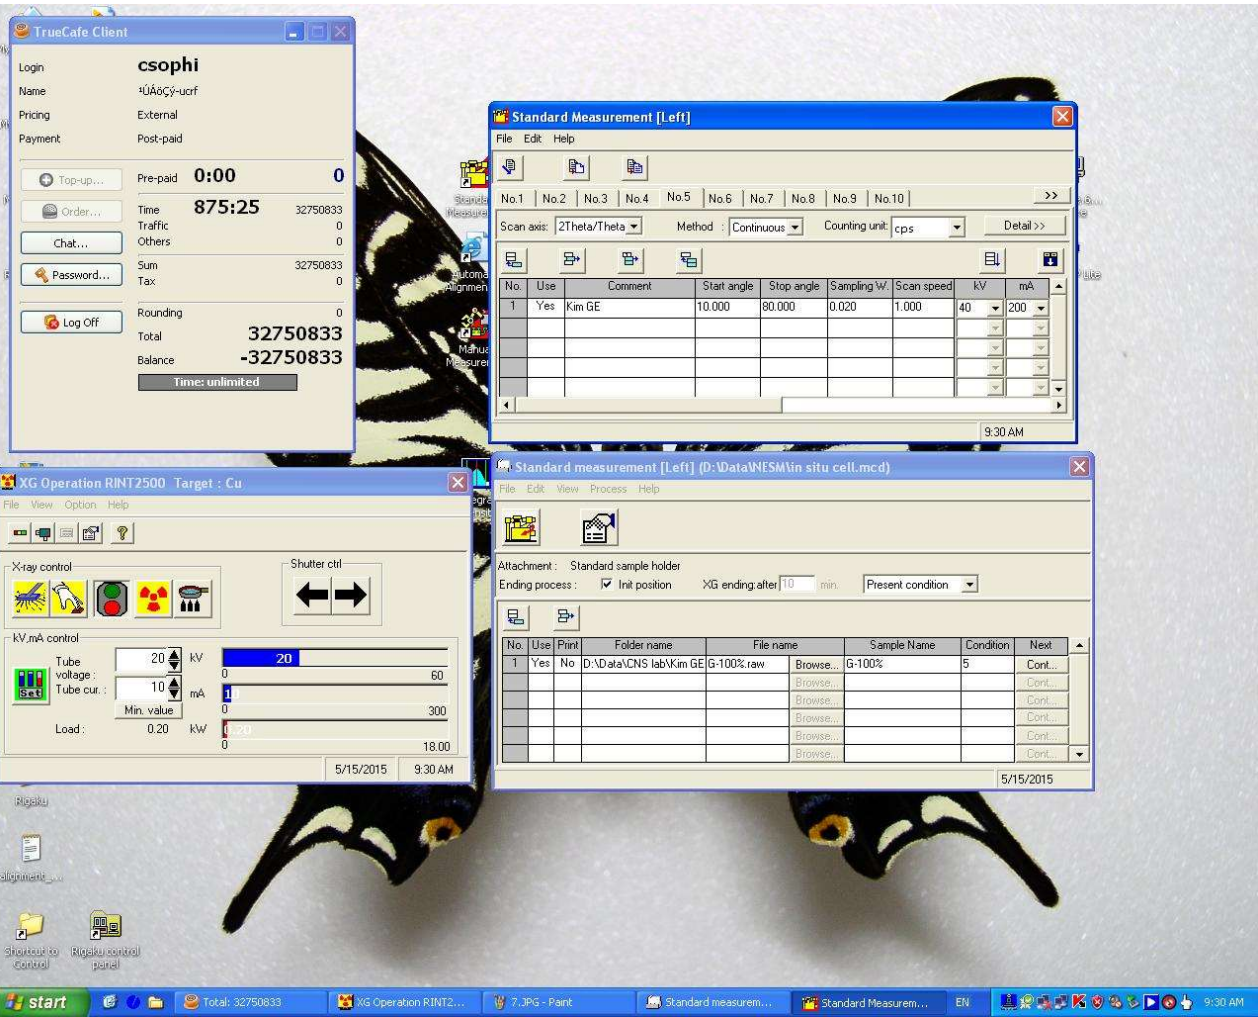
TrueCafe Client

Login csophi
Name ¹ÚÀöÇý-ucrf
Pricing External
Payment Post-paid

Top-up... Pre-paid 0:00 0
Order... Time 875:25 32750833
Traffic 0
Chat... Others 0
Password... Sum 32750833
Tax 0
Log Off Rounding 0
Total 32750833
Balance -32750833
Time: unlimited

Standard Measurement [Left]
File Edit Help

No.1 No.2 No.3 No.4 No.5 No.6 No.7 No.8 No.9 No.10 >>
Scan axis: 2Theta/Theta Method : Continuous Counting unit: cps Detail>>

| No. | Use | Comment | Start angle | Stop angle | Sampling W. | Scan speed | kV | mA |
|---|---|---|---|---|---|---|---|---|
| 1 | Yes | Kim GE | 10.000 | 80.000 | 0.020 | 1.000 | 40 | 200 |
| | | | | | | | | |
| | | | | | | | | |
| | | | | | | | | |
| | | | | | | | | |

9:30 AM

XG Operation RINT2500 Target : Cu
File View Option Help
X-ray control
Shutter ctrl
kV,mA control
Tube voltage : 20 kV 20
0 60
Set Tube cur. : 10 mA 10
Min. value 0 300
Load : 0.20 kW 0.20
0 18.00
5/15/2015 9:30 AM

Standard measurement [Left] (D:\Data\NESM\in situ cell.mcd)
File Edit View Process Help
Attachment : Standard sample holder
Ending process : Init position XG ending:after 10 min. Present condition

| No. | Use | Print | Folder name | File name | | Sample Name | Condition | Next |
|---|---|---|---|---|---|---|---|---|
| 1 | Yes | No | D:\Data\CNS lab\Kim GE | G-100%.raw | Browse... | G-100% | 5 | Cont... |
| | | | | | Browse... | | | Cont... |
| | | | | | Browse... | | | Cont... |
| | | | | | Browse... | | | Cont... |
| | | | | | Browse... | | | Cont... |
| | | | | | Browse... | | | Cont... |

5/15/2015

Standa Measure
Automa Alignmen
Manua Measurem
Rigaku
alignment_...
Shortcut to Control
Rigaku control panel

start Total: 32750833 XG Operation RINT2... 7.JPG - Paint Standard measurem... Standard Measurem... EN 9:30 AM